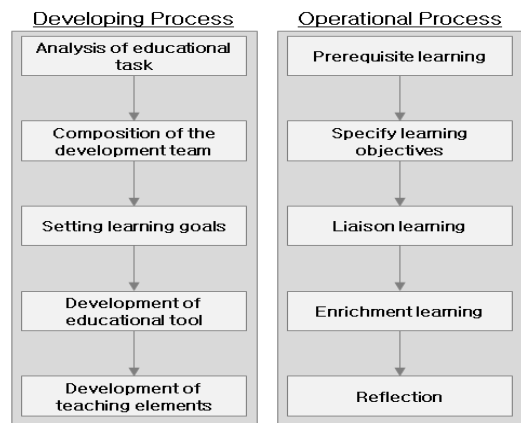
Developing Process

Analysis of educational task

Composition of the development team

Setting learning goals

Development of educational tool

Development of teaching elements

Operational Process

Prerequisite learning

Specify learning objectives

Liaison learning

Enrichment learning

Reflection